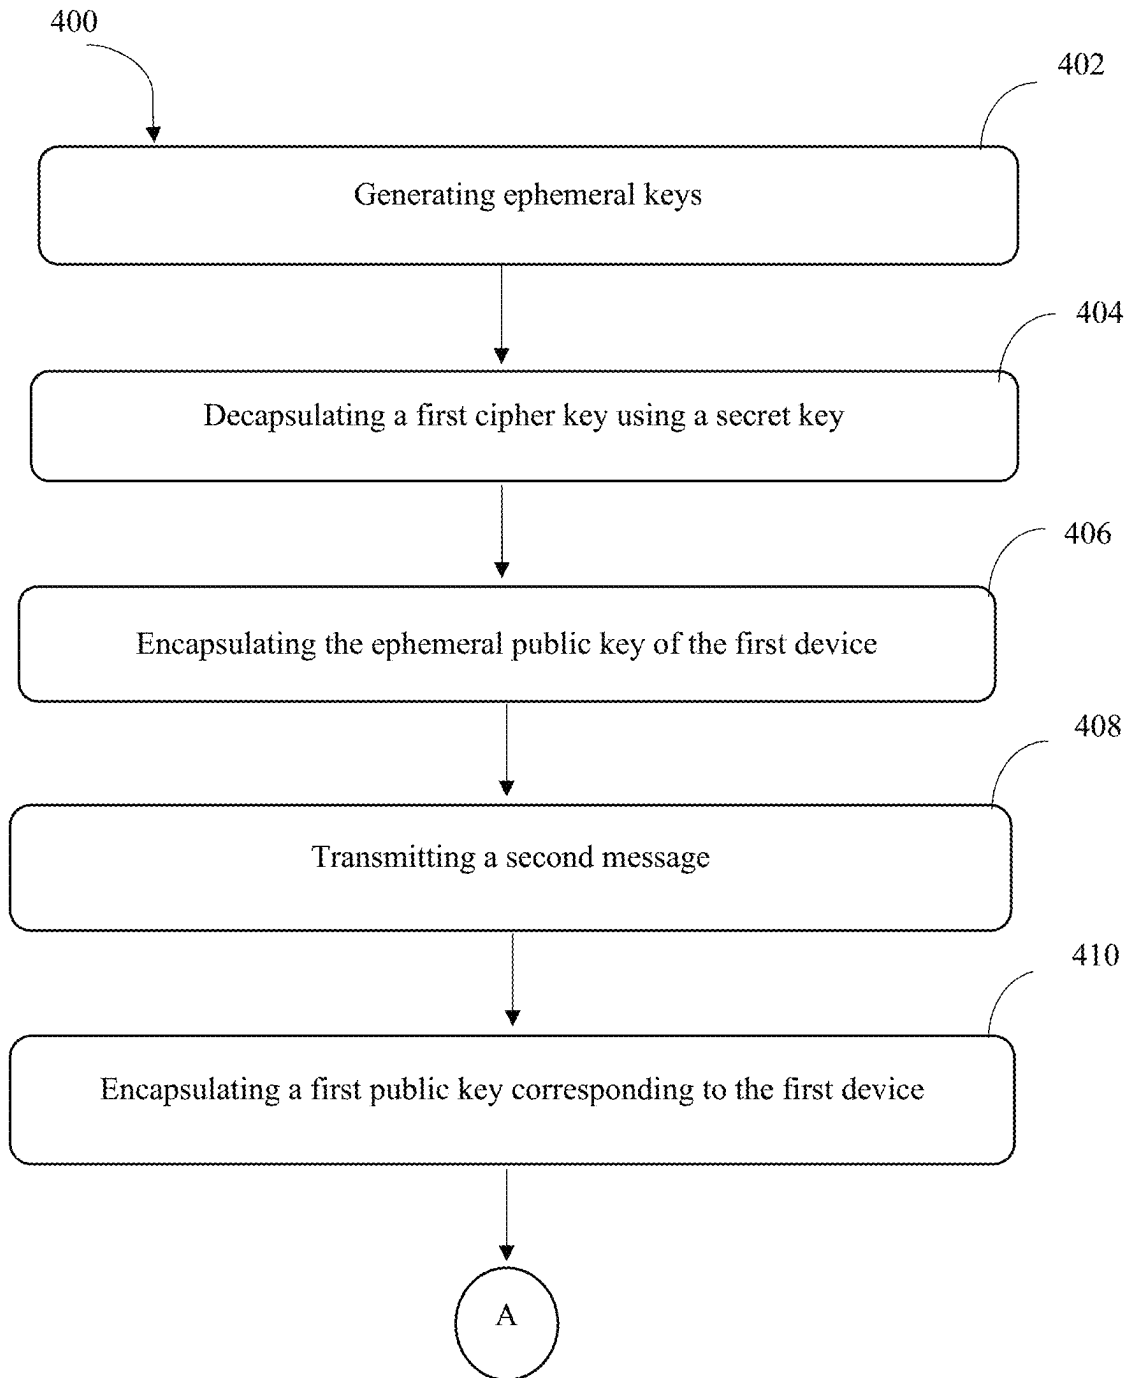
400

402

Generating ephemeral keys

404

Decapsulating a first cipher key using a secret key

406

Encapsulating the ephemeral public key of the first device

408

Transmitting a second message

410

Encapsulating a first public key corresponding to the first device

A